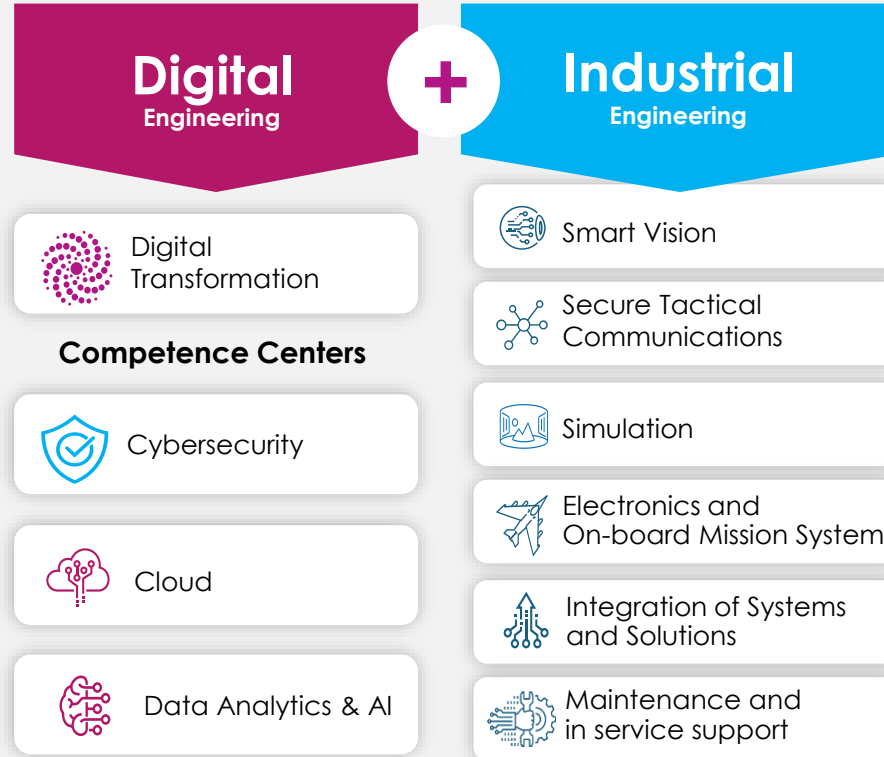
Digital
Engineering

+

Industrial
Engineering

Digital Transformation

Competence Centers

Cybersecurity

Cloud

Data Analytics & AI

Smart Vision

Secure Tactical Communications

Simulation

Electronics and On-board Mission System

Integration of Systems and Solutions

Maintenance and in service support